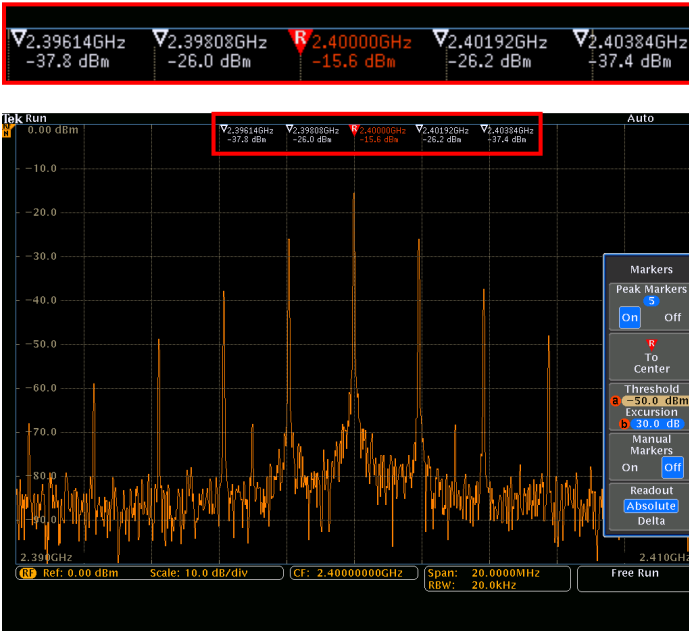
2.39614GHz
-37.8 dBm
2.39808GHz
-26.0 dBm
R 2.40000GHz
-15.6 dBm
2.40192GHz
-26.2 dBm
2.40384GHz
-37.4 dBm

Tek Run
Auto

2.39614GHz -37.8 dBm
2.39808GHz -26.0 dBm
R 2.40000GHz -15.6 dBm
2.40192GHz -26.2 dBm
2.40384GHz -37.4 dBm

0.00 dBm
-10.0
-20.0
-30.0
-40.0
-50.0
-60.0
-70.0
-80.0

Markers
Peak Markers
5
On
Off
R
To Center
Threshold
a -50.0 dBm
Excursion
b 30.0 dB
Manual Markers
On
Off
Readout
Absolute
Delta

2.390GHz
2.410GHz
RF Ref: 0.00 dBm
Scale: 10.0 dB/div
CF: 2.40000000GHz
Span: 20.0000MHz
RBW: 20.0kHz
Free Run